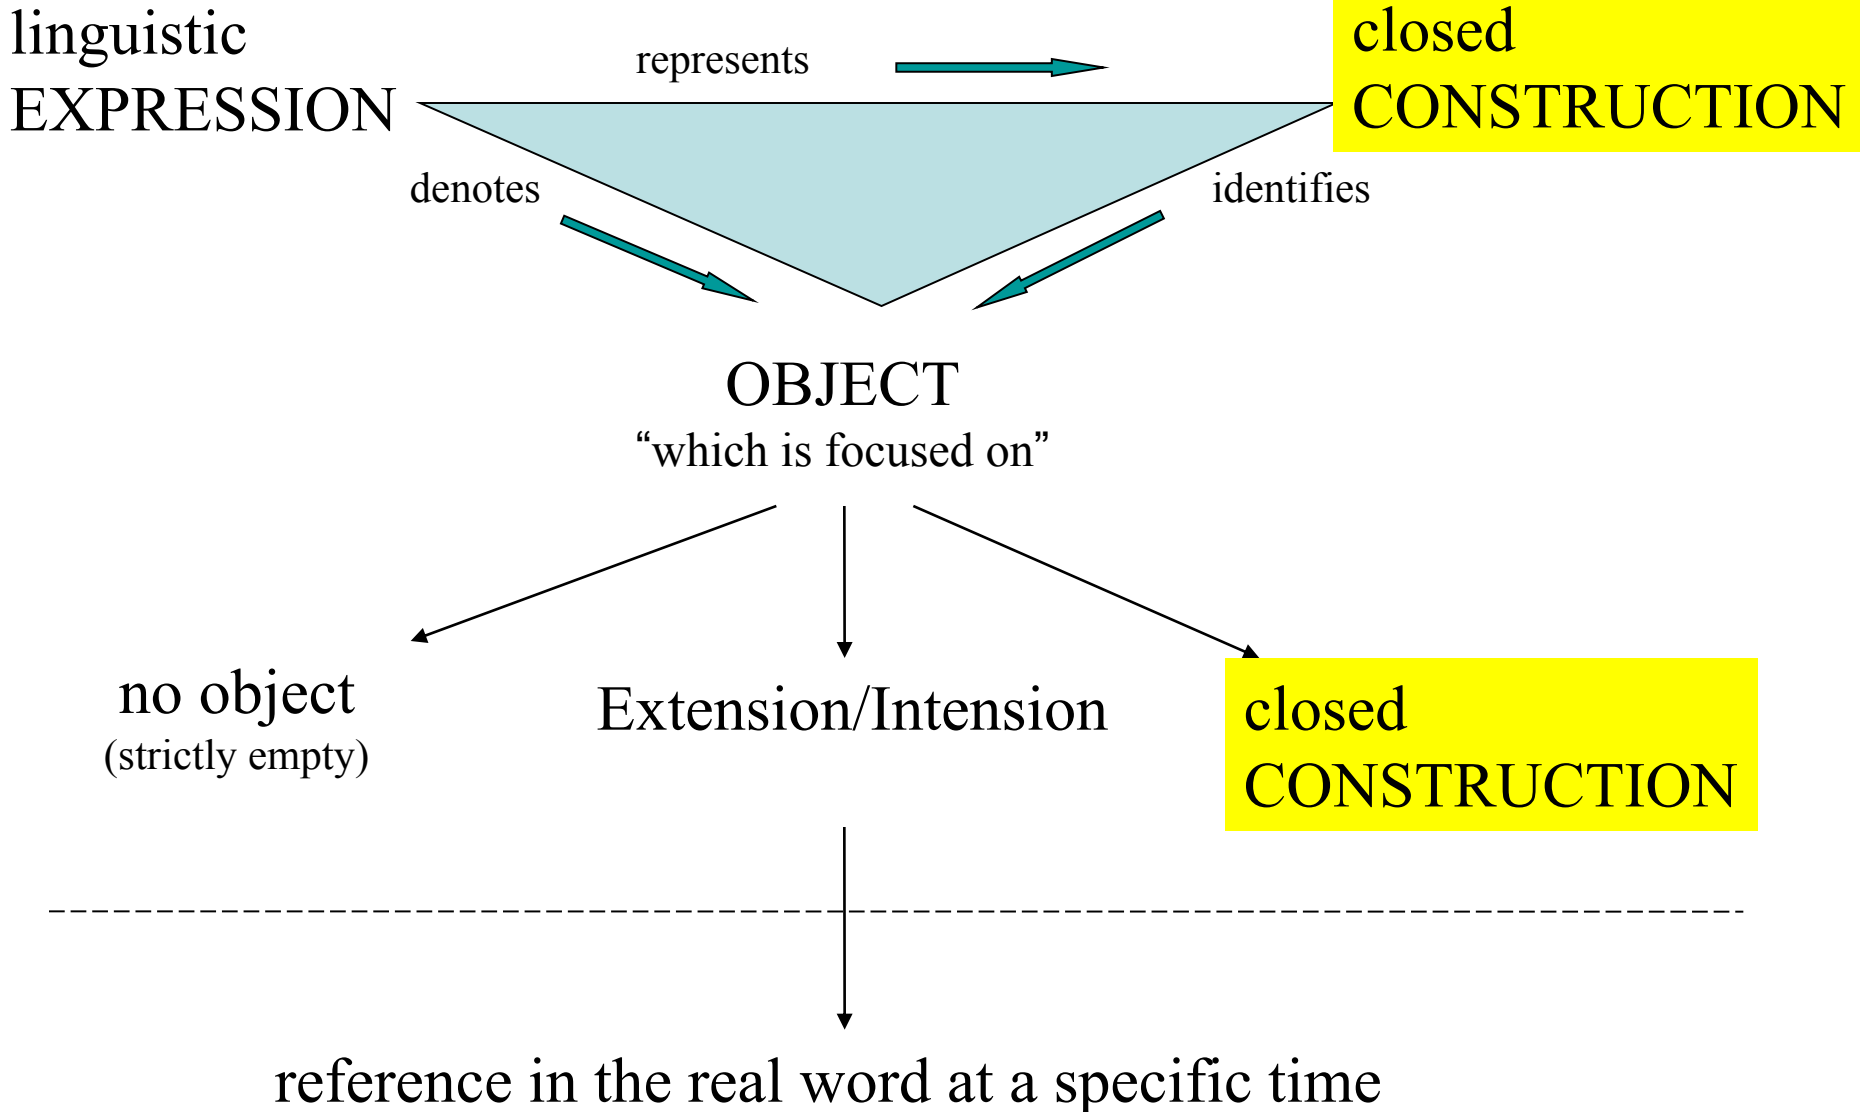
linguistic EXPRESSION

represents

closed CONSTRUCTION

denotes

identifies

OBJECT
“which is focused on”

no object
(strictly empty)

Extension/Intension

closed CONSTRUCTION

reference in the real word at a specific time